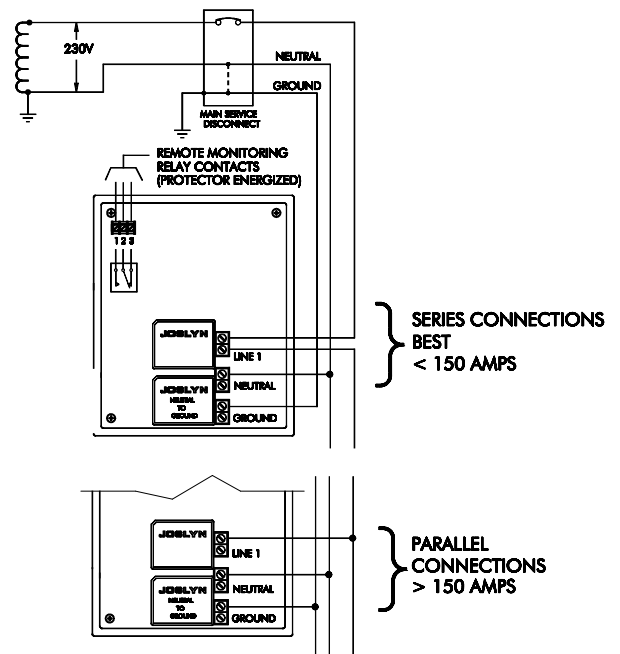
230V

NEUTRAL

GROUND

MAIN SERVICE DISCONNECT

REMOTE MONITORING RELAY CONTACTS (PROTECTOR ENERGIZED)

1 2 3

JOSLYN

LINE 1

NEUTRAL

JOSLYN NEUTRAL TO GROUND

GROUND

SERIES CONNECTIONS BEST < 150 AMPS

JOSLYN

LINE 1

NEUTRAL

JOSLYN NEUTRAL TO GROUND

GROUND

PARALLEL CONNECTIONS > 150 AMPS